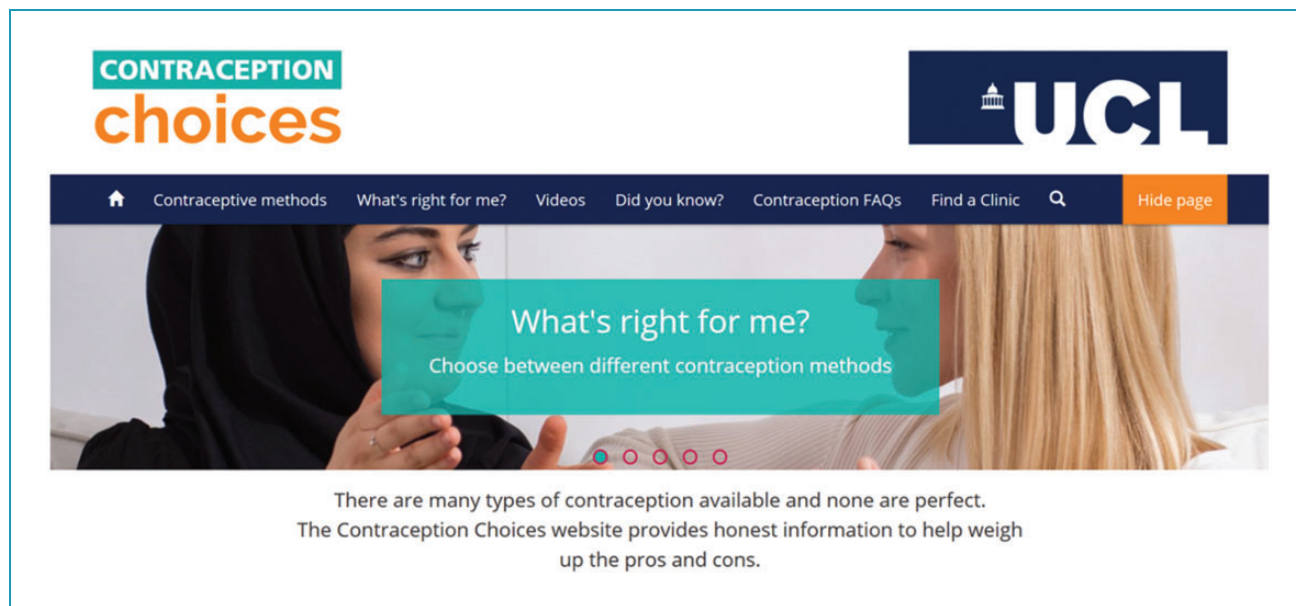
CONTRACEPTION
choices

UCL

Contraceptive methods What's right for me? Videos Did you know? Contraception FAQs Find a Clinic Hide page

What's right for me?
Choose between different contraception methods

There are many types of contraception available and none are perfect. The Contraception Choices website provides honest information to help weigh up the pros and cons.